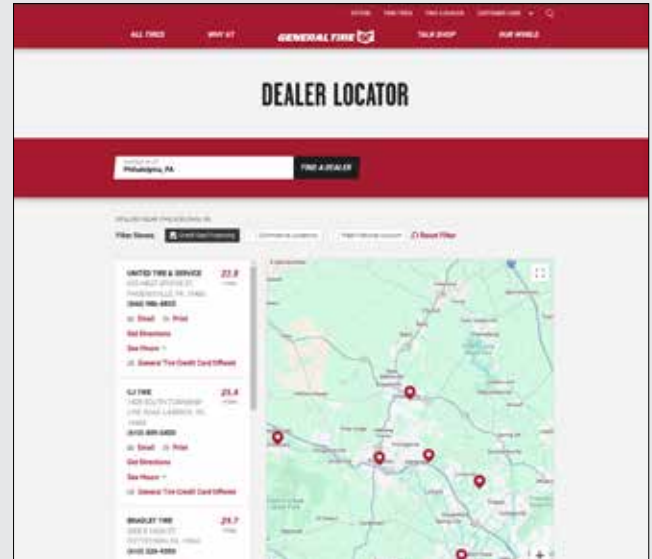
ALL TIRES WHY GT GENERAL TIRE TALK SHOP OUR WORLD

DEALER LOCATOR

Philadelphia, PA

FIND A DEALER

Filter Stores: Credit Card Financing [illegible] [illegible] Reset Filter

UNITED TIRE & SERVICE 22.8
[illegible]
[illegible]
(866) 986-8833
Email Print
Get Directions
See Hours
General Tire Credit Card Offered

GJ TIRE 25.4
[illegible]
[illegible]
(610) 889-5400
Email Print
Get Directions
See Hours
General Tire Credit Card Offered

BRADLEY TIRE 29.7
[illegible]
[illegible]
(610) 326-4350